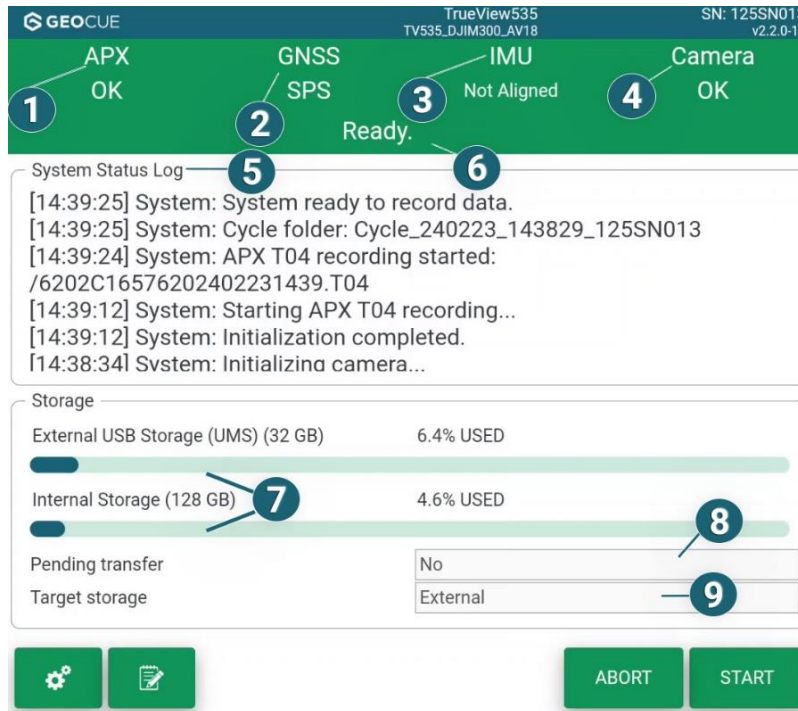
GEOCUE
TrueView535
TV535_DJIM300_AV18
SN: 125SN01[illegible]
v2.2.0-1

APX
OK
1
GNSS
SPS
2
IMU
Not Aligned
3
Camera
OK
4
Ready.
6

System Status Log
5
[14:39:25] System: System ready to record data.
[14:39:25] System: Cycle folder: Cycle_240223_143829_125SN013
[14:39:24] System: APX T04 recording started: /6202C16576202402231439.T04
[14:39:12] System: Starting APX T04 recording...
[14:39:12] System: Initialization completed.
[14:38:34] System: Initializing camera...

Storage
External USB Storage (UMS) (32 GB) 6.4% USED
7
Internal Storage (128 GB) 4.6% USED
8
Pending transfer No
Target storage External
9

ABORT
START